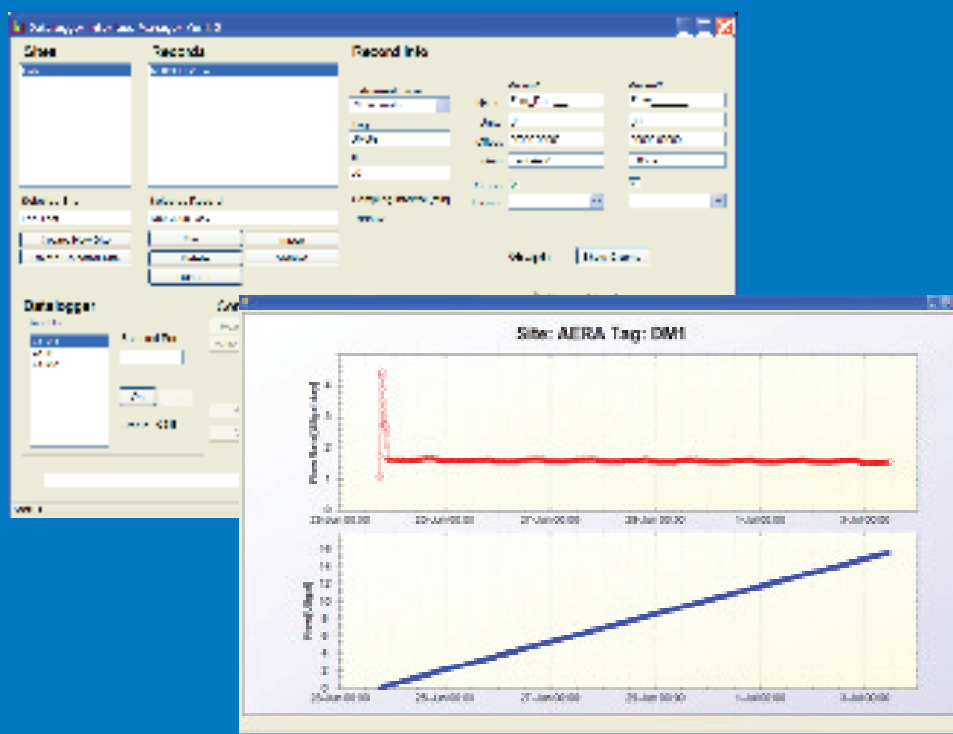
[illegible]

Sites

Records

Record Info

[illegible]

Datalogger

Site: AERA Tag: DM1

4

3

2

1

0

23-Jun 00:00

25-Jun 00:00

27-Jun 00:00

29-Jun 00:00

1-Jul 00:00

3-Jul 00:00

16

14

12

10

8

6

4

2

0

23-Jun 00:00

25-Jun 00:00

27-Jun 00:00

29-Jun 00:00

1-Jul 00:00

3-Jul 00:00